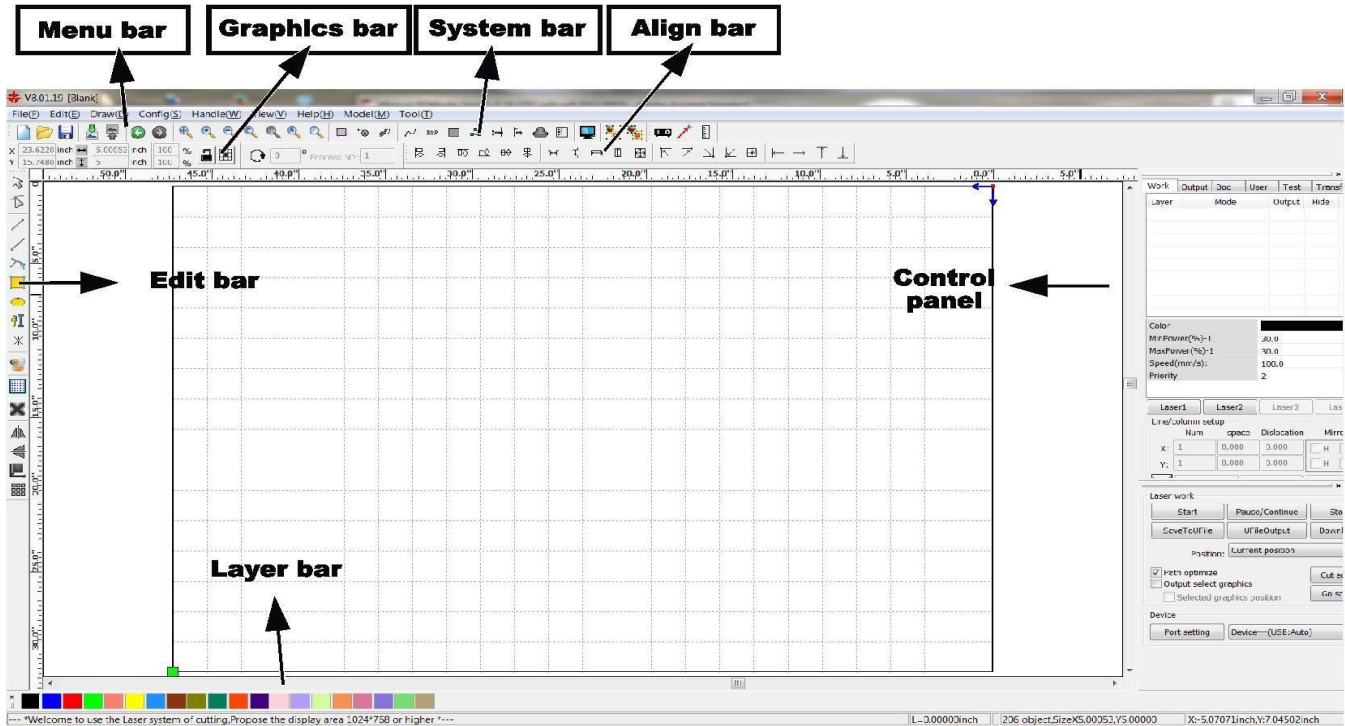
Menu bar

Graphics bar

System bar

Align bar

V8.01.19 [Blank]

File(F) Edit(E) Draw(D) Config(S) Handle(W) View(V) Help(H) Model(M) Tool(T)

X 23.6220 inch 5.00053 inch 100 %
Y 15.7480 inch 5 inch 100 %

0 ° Process No: 1

50.0" 45.0" 40.0" 35.0" 30.0" 25.0" 20.0" 15.0" 10.0" 5.0" 0.0" 5.0"

Edit bar

Control panel

Layer bar

Work Output Doc User Test Transf

| Layer | Mode | Output | Hide |
|---|---|---|---|

| Color | |
|---|---|
| MinPower(%)-1 | 30.0 |
| MaxPower(%)-1 | 30.0 |
| Speed(mm/s): | 100.0 |
| Priority | 2 |

Laser1 Laser2 Laser3 Las

Line/column setup

| | Num | space | Dislocation | Mirro |
|---|---|---|---|---|
| X: | 1 | 0.000 | 0.000 | H |
| Y: | 1 | 0.000 | 0.000 | H |

Laser work

Start Pause/Continue Sto

SaveToUFile UFileOutput Down

Position: Current position

Path optimize

Output select graphics

Selected graphics position

Cut sc

Go sc

Device

Port setting Device---(USB:Auto)

--- *Welcome to use the Laser system of cutting,Propose the display area 1024*768 or higher *---

L-0.00000inch

206 object,SizeX5.00053,Y5.00000

X:-5.07071inch,Y:7.04502inch